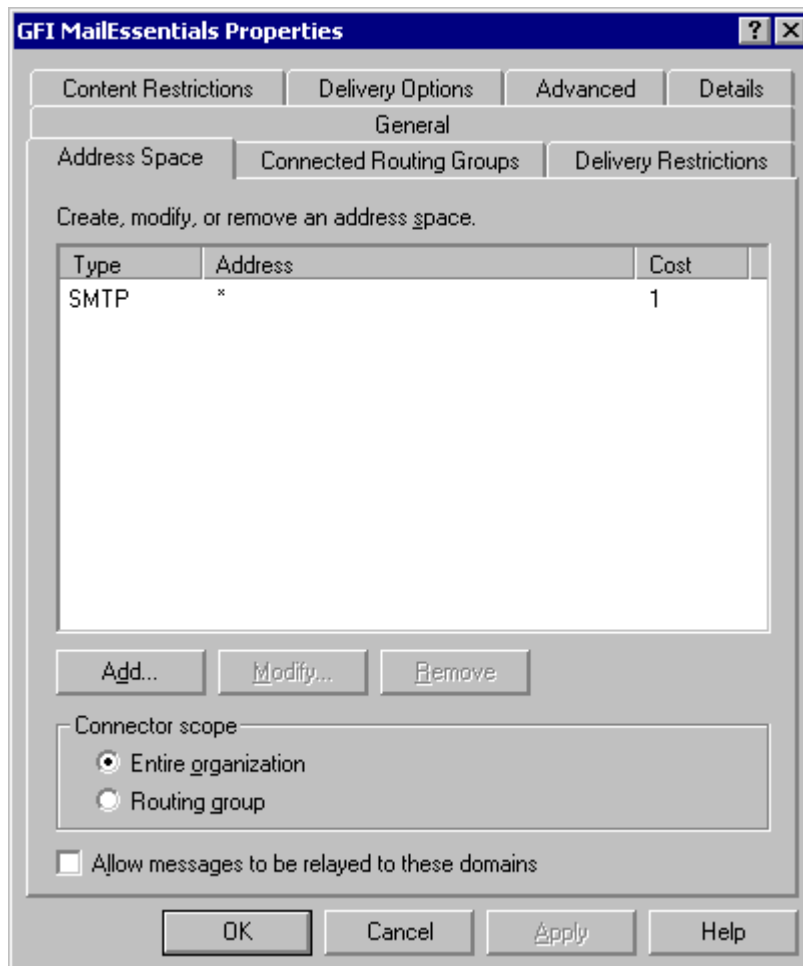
GFI MailEssentials Properties

?

Content Restrictions | Delivery Options | Advanced | Details

General

Address Space | Connected Routing Groups | Delivery Restrictions

Create, modify, or remove an address space.

| Type | Address | Cost |
|---|---|---|
| SMTP | * | 1 |

Add... Modify... Remove

Connector scope

Entire organization

Routing group

Allow messages to be relayed to these domains

OK Cancel Apply Help